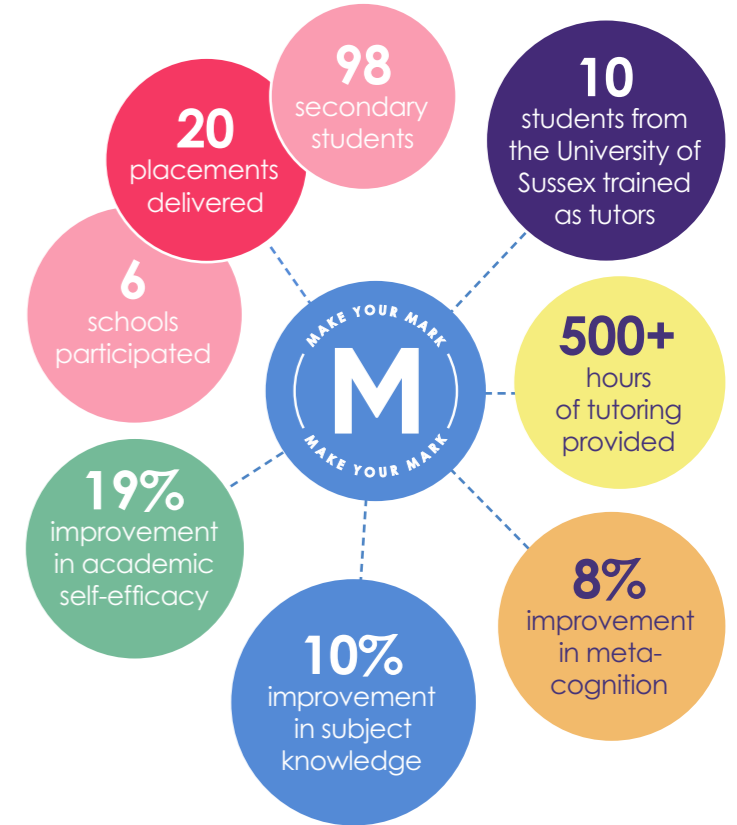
98
secondary students

20
placements delivered

10
students from the University of Sussex trained as tutors

6
schools participated

MAKE YOUR MARK
M
MAKE YOUR MARK

500+
hours of tutoring provided

19%
improvement in academic self-efficacy

8%
improvement in meta-cognition

10%
improvement in subject knowledge